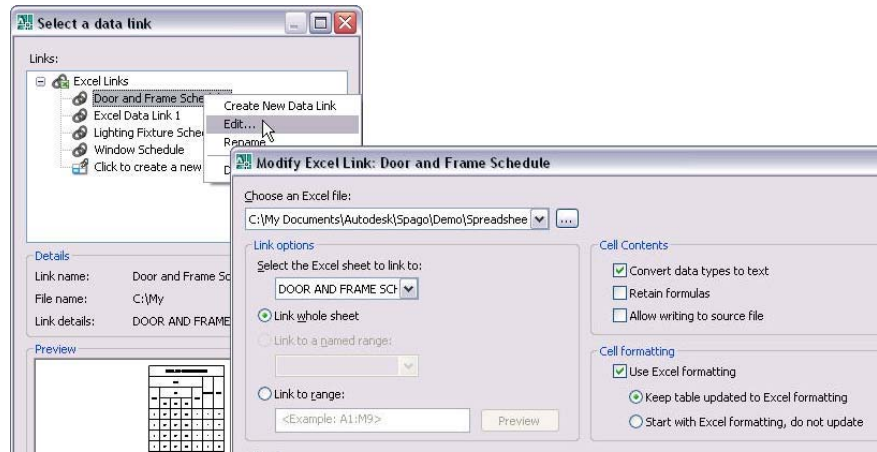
Select a data link

Links:

Excel Links
Door and Frame Sche
Excel Data Link 1
Lighting Fixture Sche
Window Schedule
Click to create a new

Create New Data Link
Edit...
Rename
D

Details
Link name: Door and Frame Sc
File name: C:\My
Link details: DOOR AND FRAME

Preview

Modify Excel Link: Door and Frame Schedule

Choose an Excel file:
C:\My Documents\Autodesk\Spago\Demo\Spreadshee
...

Link options
Select the Excel sheet to link to:
DOOR AND FRAME SCH
Link whole sheet
Link to a named range:
Link to range:
<Example: A1:M9>
Preview

Cell Contents
Convert data types to text
Retain formulas
Allow writing to source file

Cell formatting
Use Excel formatting
Keep table updated to Excel formatting
Start with Excel formatting, do not update